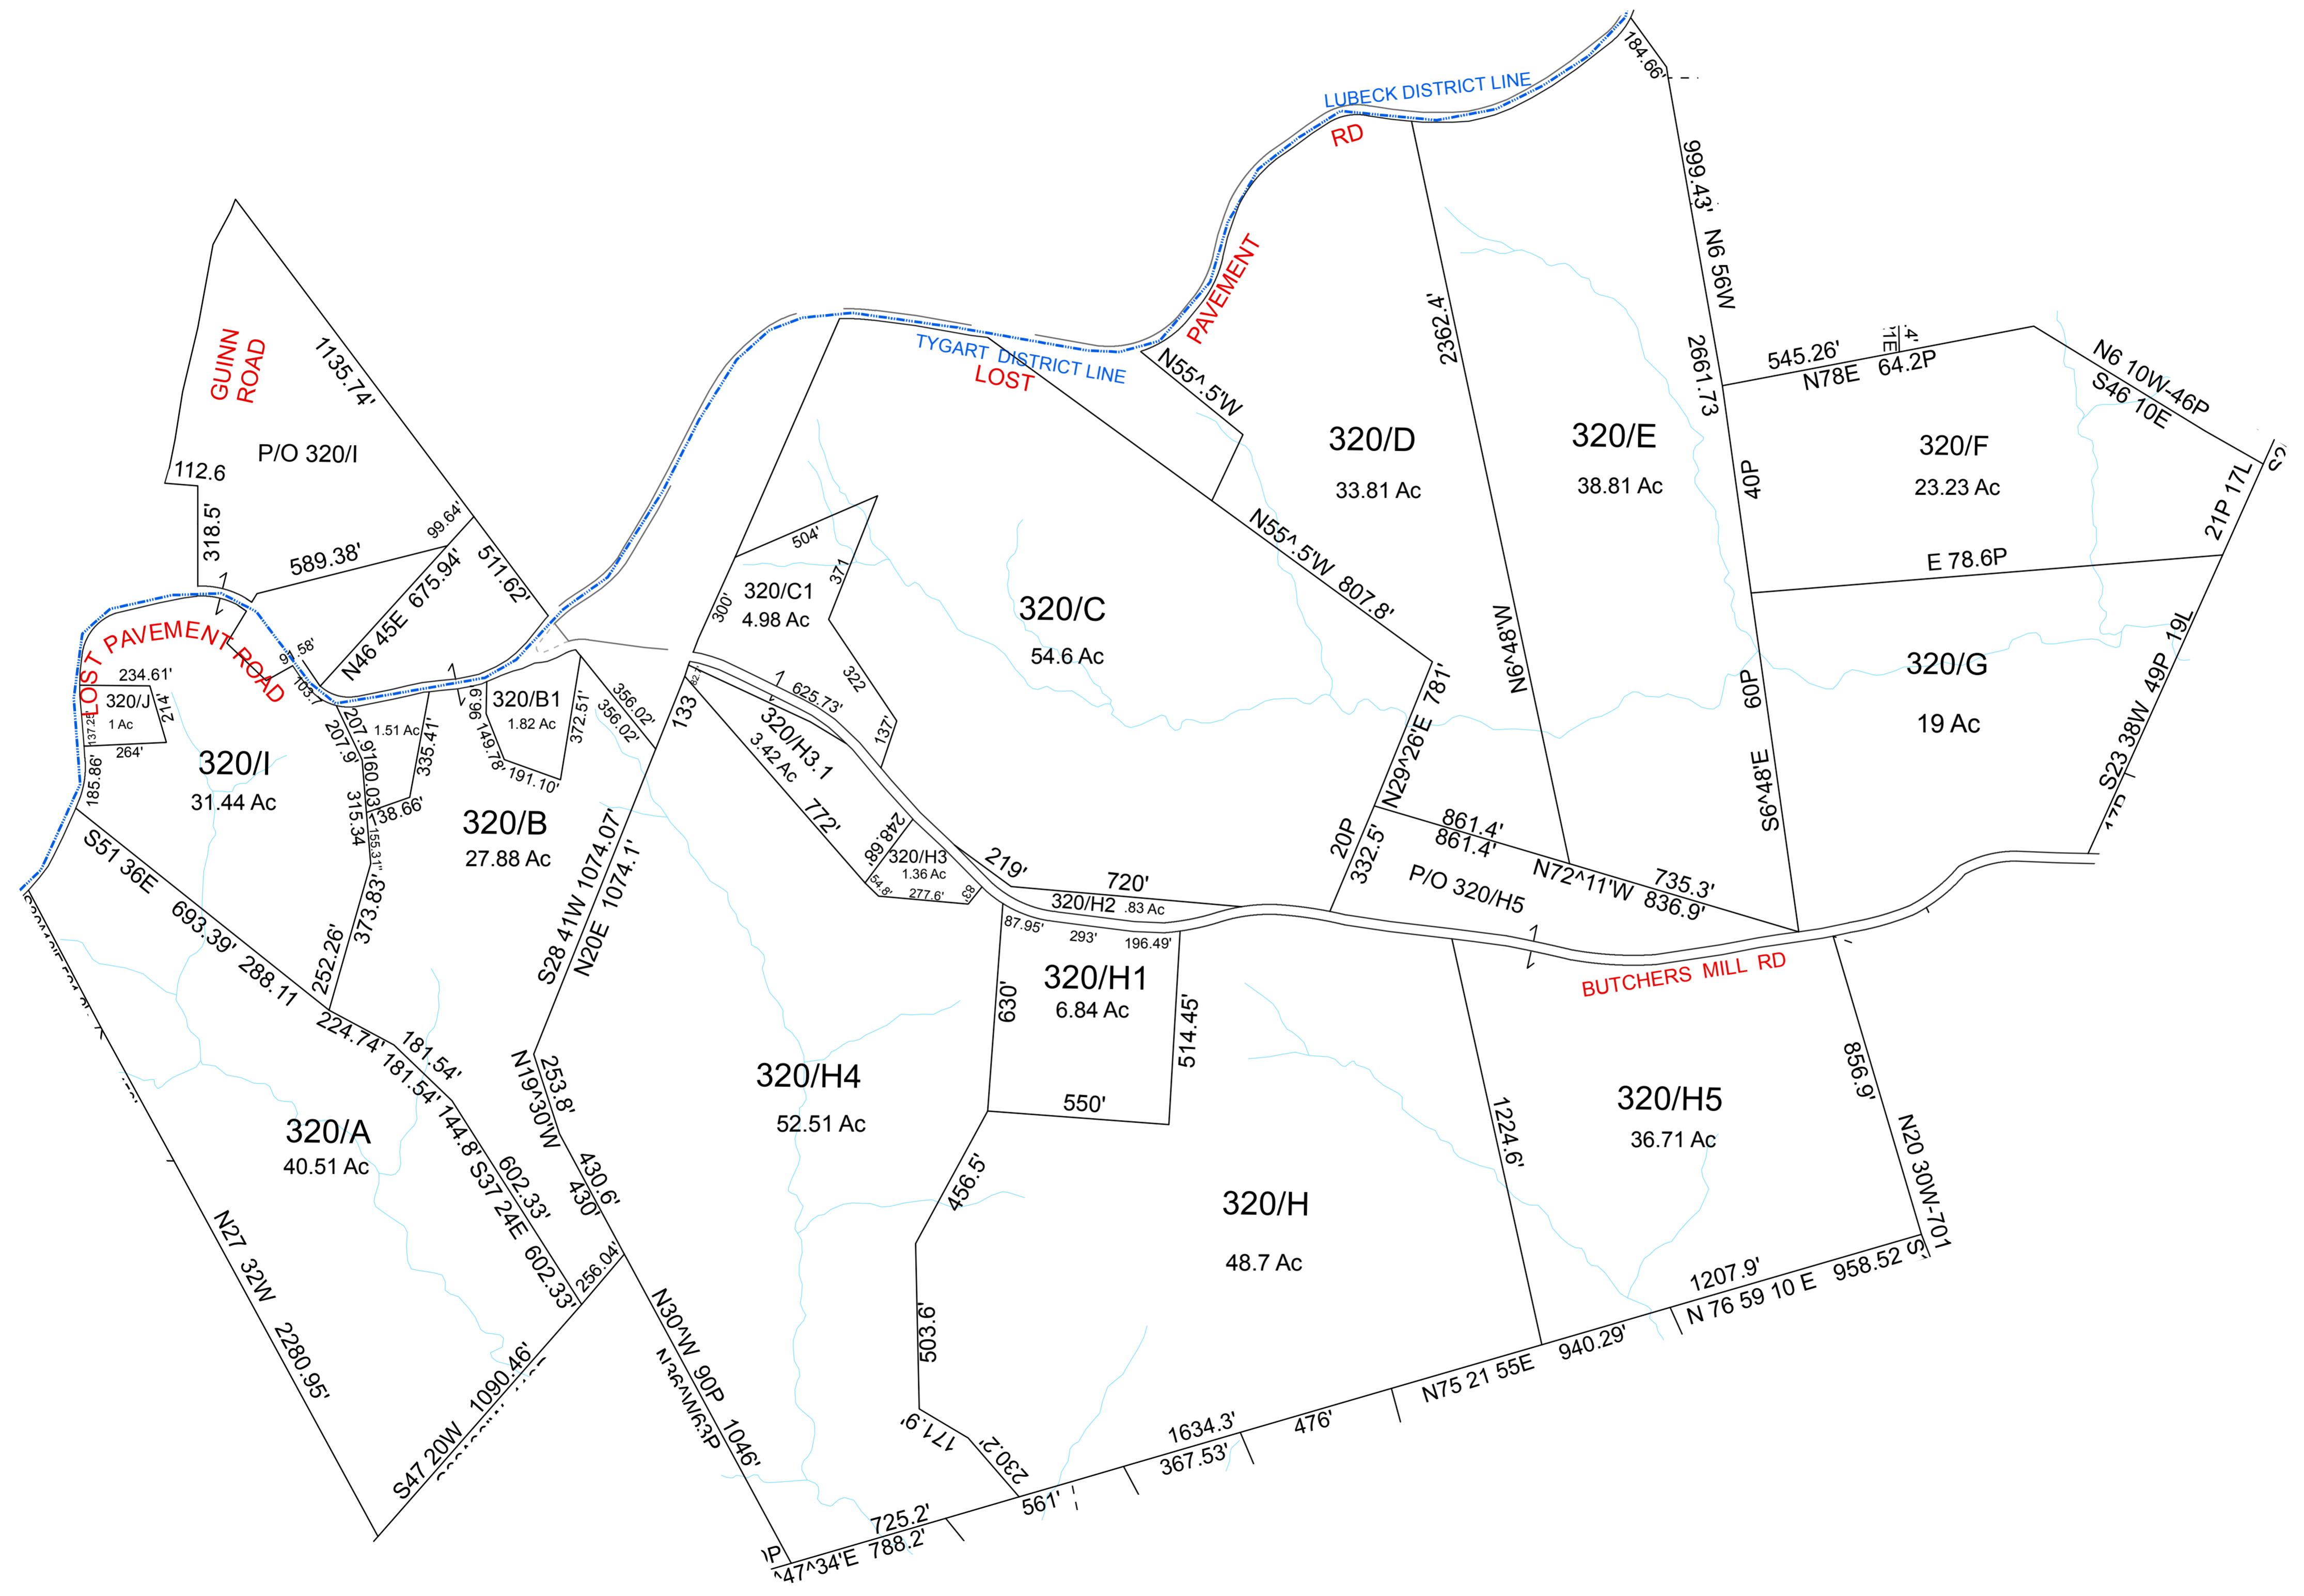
LUBECK DISTRICT LINE
RD
184.66'
999.43'
N6 56W
PAVEMENT
2362.4'
2661.73
TYGART DISTRICT LINE
LOST
N55^.5'W
545.26'
N78E
64.2P
N6 10W-46P
S46 10E
GUINN ROAD
1135.74'
P/O 320/I
112.6
320/D
33.81 Ac
320/E
38.81 Ac
40P
320/F
23.23 Ac
21P 17L
318.5'
99.64'
589.38'
511.62'
N46 45E 675.94'
N55^.5'W 807.8'
E 78.6P
504'
371
320/C1
4.98 Ac
300'
320/C
54.6 Ac
N6^48W
320/G
19 Ac
19L
49P
S23 38W
LOST PAVEMENT ROAD
.58'
234.61'
320/J
1 Ac
214'
137.25
264'
103.7
1.51 Ac
207.9'
207.9'
160.03
335.41'
96.9'
320/B1
1.82 Ac
149.78
191.10'
372.51'
356.02'
356.02'
133
625.73'
322
320/H3.1
3.42 Ac
137'
781'
N29^26'E
60P
S6^48'E
320/I
31.44 Ac
185.86'
315.34
138.66'
155.31'
320/B
27.88 Ac
S28 41W 1074.07'
N20E 1074.1'
772'
248.68'
320/H3
1.36 Ac
54.8'
277.6'
58'
219'
720'
320/H2 .83 Ac
861.4'
861.4'
N72^11'W
735.3'
836.9'
20P
332.5'
P/O 320/H5
S51 36E
693.39'
288.11
252.26'
373.83'
87.95'
293'
196.49'
BUTCHERS MILL RD
224.74'
181.54'
181.54'
144.8'
320/H4
52.51 Ac
630'
320/H1
6.84 Ac
514.45'
550'
1224.6'
320/H5
36.71 Ac
856.9'
N20 30W-701
320/A
40.51 Ac
N19^30'W
253.8'
430.6'
430
602.33'
S37 24E
602.33'
256.04'
456.5'
320/H
48.7 Ac
1207.9'
N 76 59 10 E
958.52
N27 32W
2280.95'
S47 20W
1090.46'
N30^W 90P
N36^W63P
1046'
503.6'
171.9'
230.2'
1634.3'
367.53'
476'
N75 21 55E
940.29'
725.2'
N47^34'E 788.2'
561'